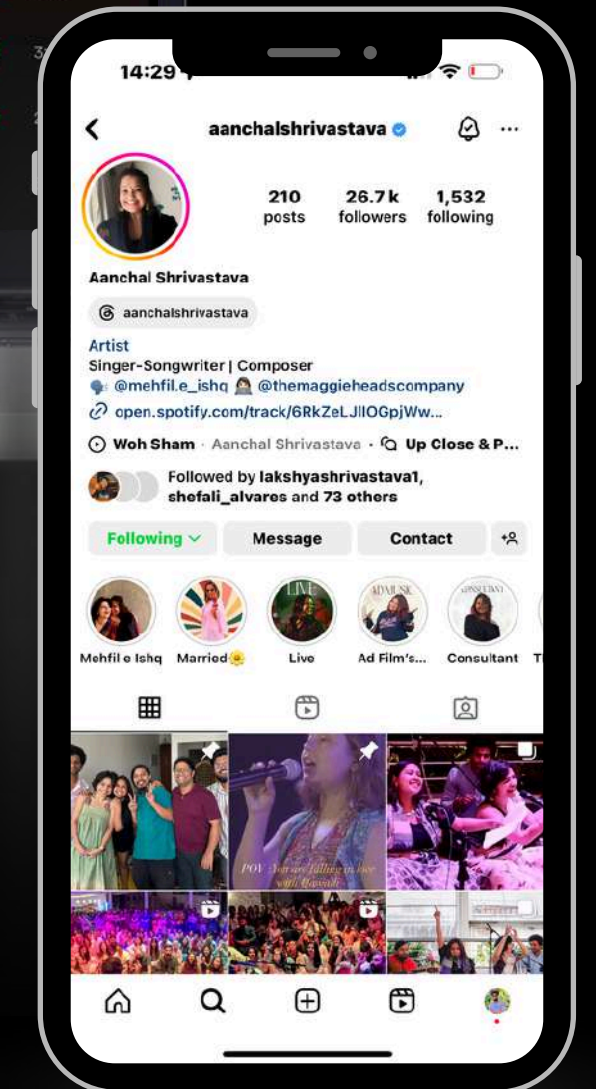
14:29

aanchalshrivastava

210 posts
26.7k followers
1,532 following

Aanchal Shrivastava

aanchalshrivastava

Artist
Singer-Songwriter | Composer
🗣️ @mehfil.e_ishq 🙋🏻‍♀️ @themaggieheadscompany
open.spotify.com/track/6RkZeLJlIOGpjWw...

Woh Sham · Aanchal Shrivastava · Up Close & P...

Followed by lakshyashrivastava1, shefali_alvares and 73 others

Following
Message
Contact

Mehfil e Ishq
Married🌼
Live
Ad Film's...
Consultant

LIVE

POV: You are falling in love with Qawali